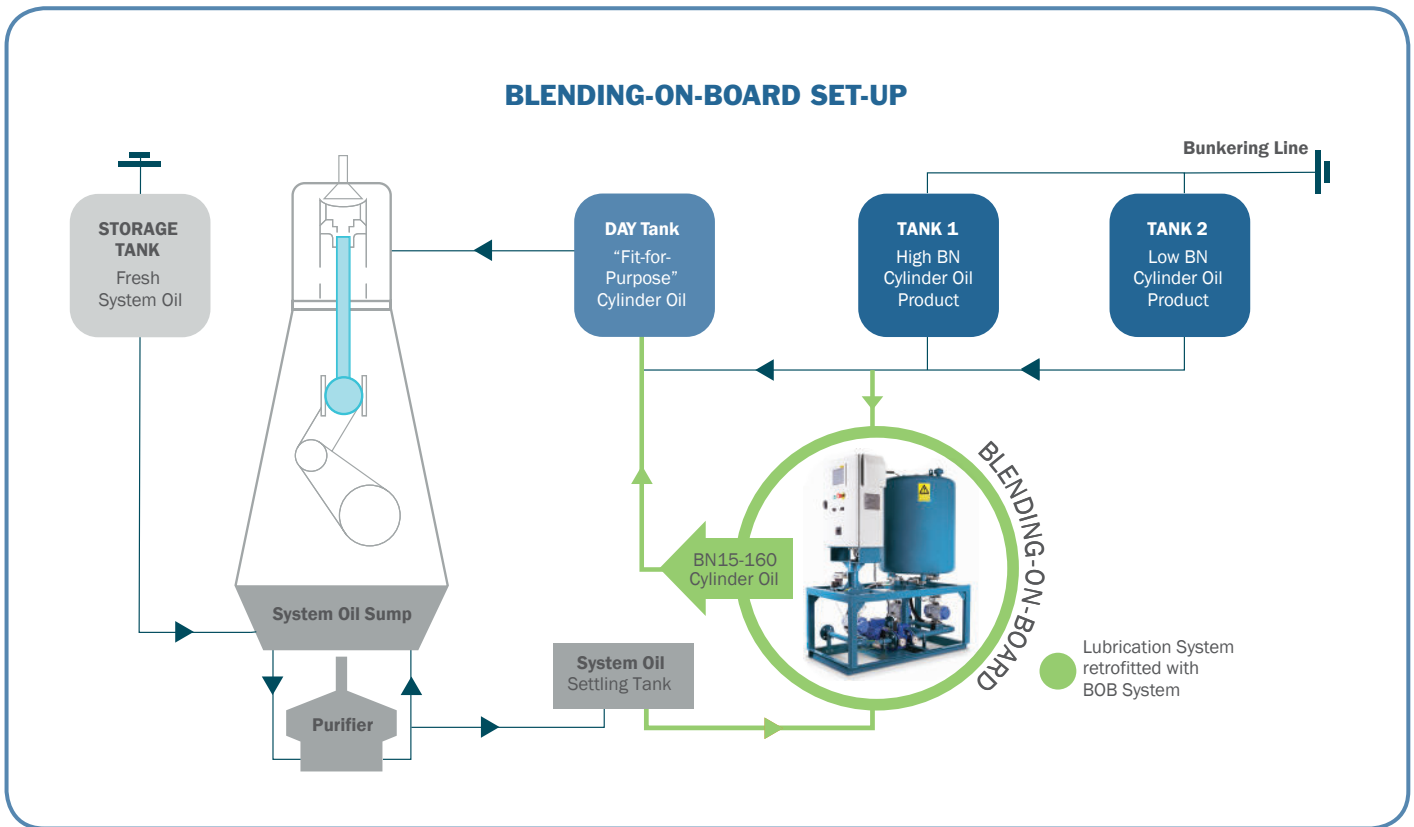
BLENDING-ON-BOARD SET-UP

Bunkering Line

STORAGE TANK
Fresh System Oil

DAY Tank
"Fit-for-Purpose" Cylinder Oil

TANK 1
High BN Cylinder Oil Product

TANK 2
Low BN Cylinder Oil Product

BLENDING-ON-BOARD

BN15-160 Cylinder Oil

System Oil Sump

Purifier

System Oil Settling Tank

Lubrication System retrofitted with BOB System